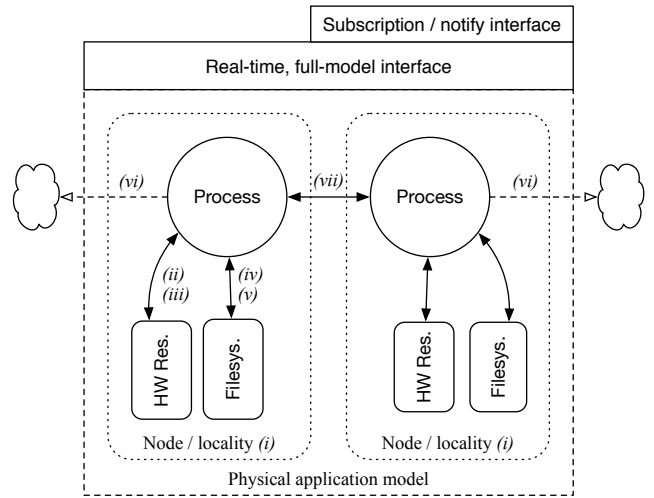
Subscription / notify interface

Real-time, full-model interface

(vi)

Process

(vii)

Process

(vi)

(ii)
(iii)

(iv)
(v)

HW Res.

Filesys.

HW Res.

Filesys.

Node / locality (i)

Node / locality (i)

Physical application model